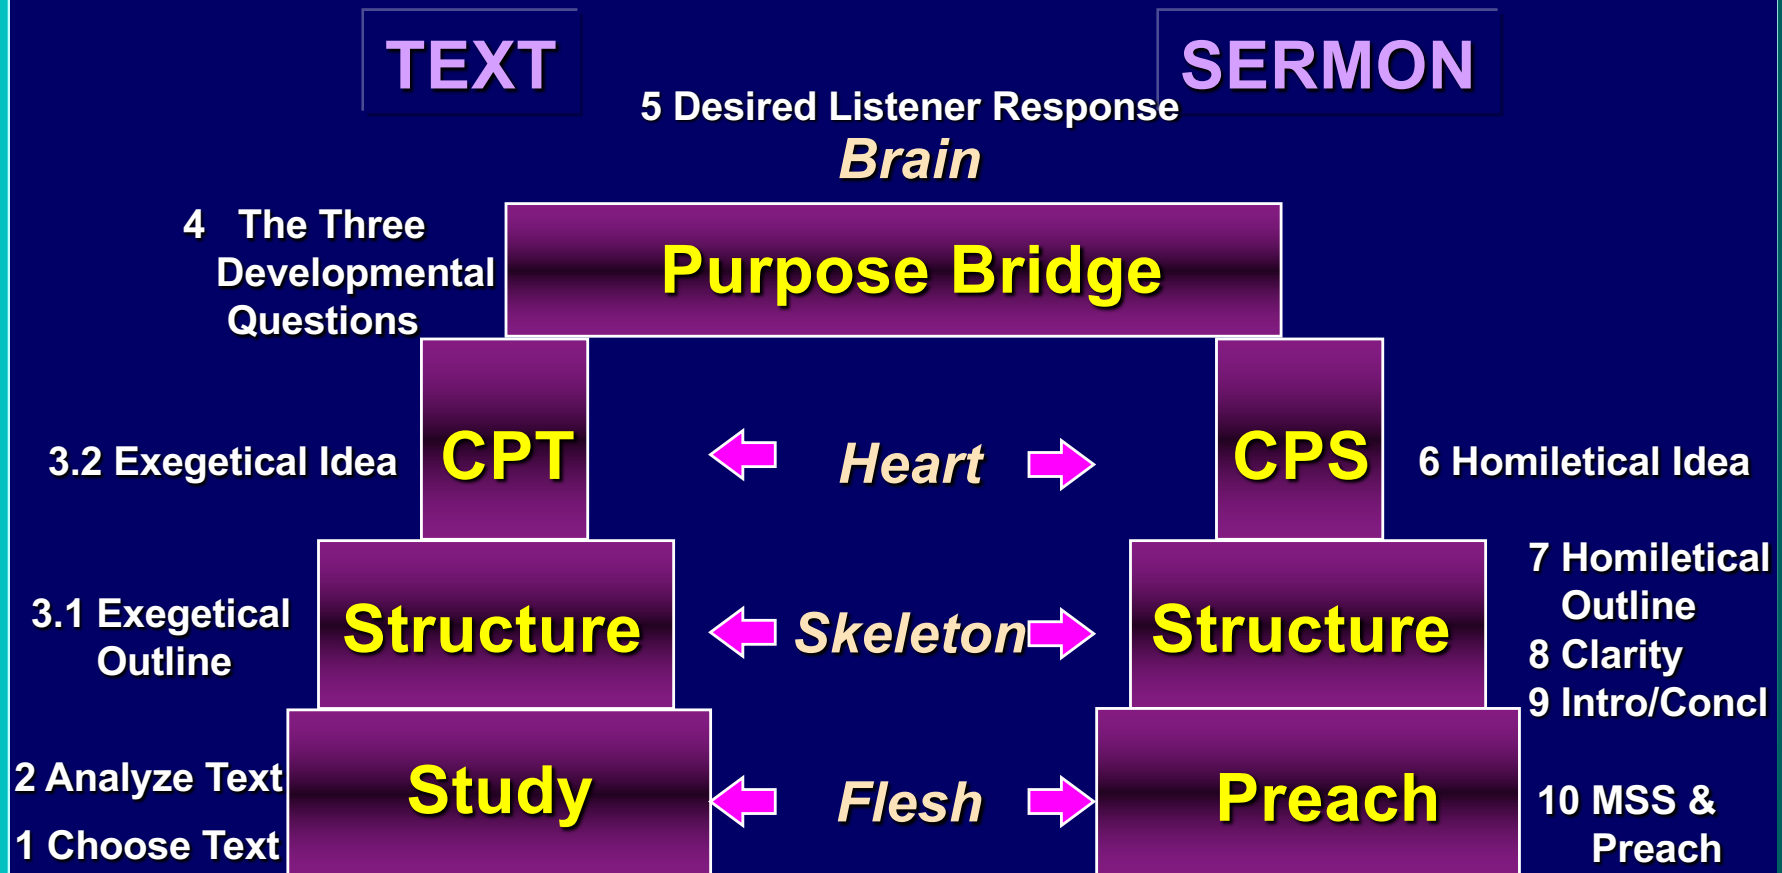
TEXT

SERMON

5 Desired Listener Response

Brain

4 The Three Developmental Questions

Purpose Bridge

3.2 Exegetical Idea

CPT

Heart

CPS

6 Homiletical Idea

3.1 Exegetical Outline

Structure

Skeleton

Structure

7 Homiletical Outline
8 Clarity
9 Intro/Concl

2 Analyze Text
1 Choose Text

Study

Flesh

Preach

10 MSS & Preach